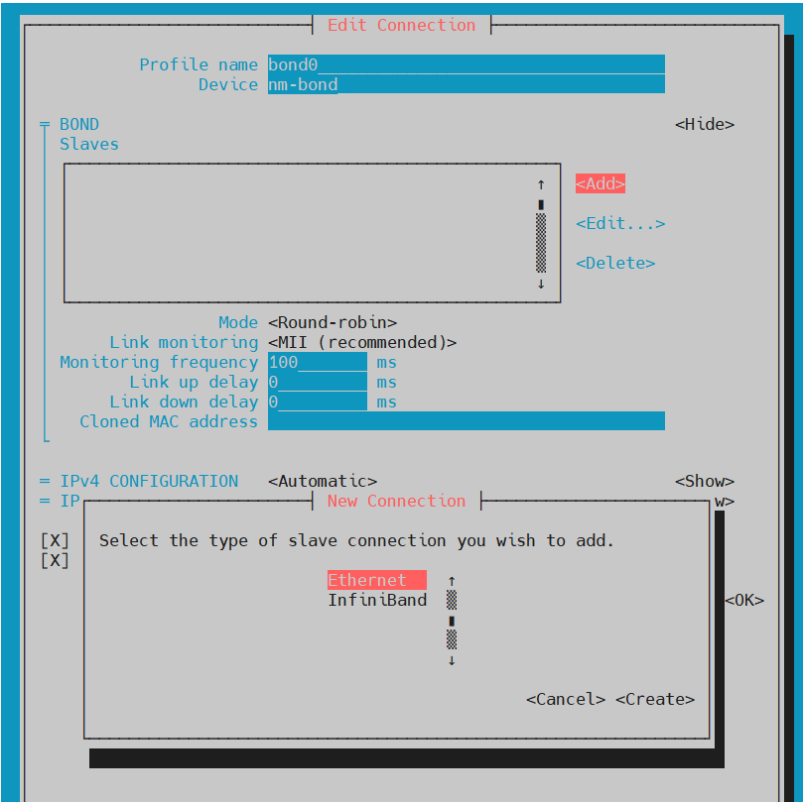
Edit Connection

Profile name bond0
Device nm-bond

═ BOND <Hide>
Slaves

<Add>
<Edit...>
<Delete>

Mode <Round-robin>
Link monitoring <MII (recommended)>
Monitoring frequency 100 ms
Link up delay 0 ms
Link down delay 0 ms
Cloned MAC address

═ IPv4 CONFIGURATION <Automatic> <Show>
═ IP w>

[X]
[X]

New Connection

Select the type of slave connection you wish to add.

Ethernet
InfiniBand

<OK>

<Cancel> <Create>